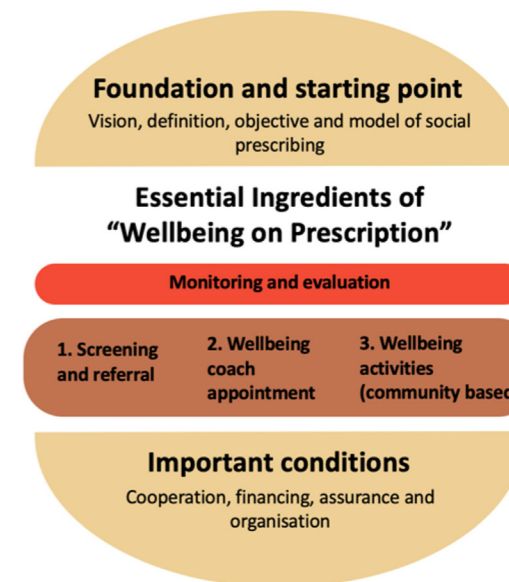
Foundation and starting point
Vision, definition, objective and model of social prescribing

Essential Ingredients of "Wellbeing on Prescription"

Monitoring and evaluation

1. Screening and referral

2. Wellbeing coach appointment

3. Wellbeing activities (community based

Important conditions
Cooperation, financing, assurance and organisation